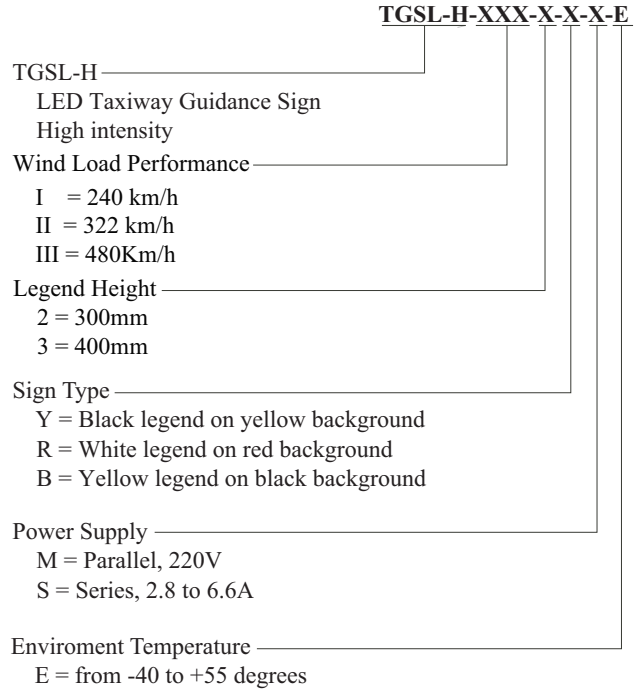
TGSL-H-XXX-X-X-X-E

TGSL-H
LED Taxiway Guidance Sign
High intensity

Wind Load Performance
I = 240 km/h
II = 322 km/h
III = 480Km/h

Legend Height
2 = 300mm
3 = 400mm

Sign Type
Y = Black legend on yellow background
R = White legend on red background
B = Yellow legend on black background

Power Supply
M = Parallel, 220V
S = Series, 2.8 to 6.6A

Enviroment Temperature
E = from -40 to +55 degrees